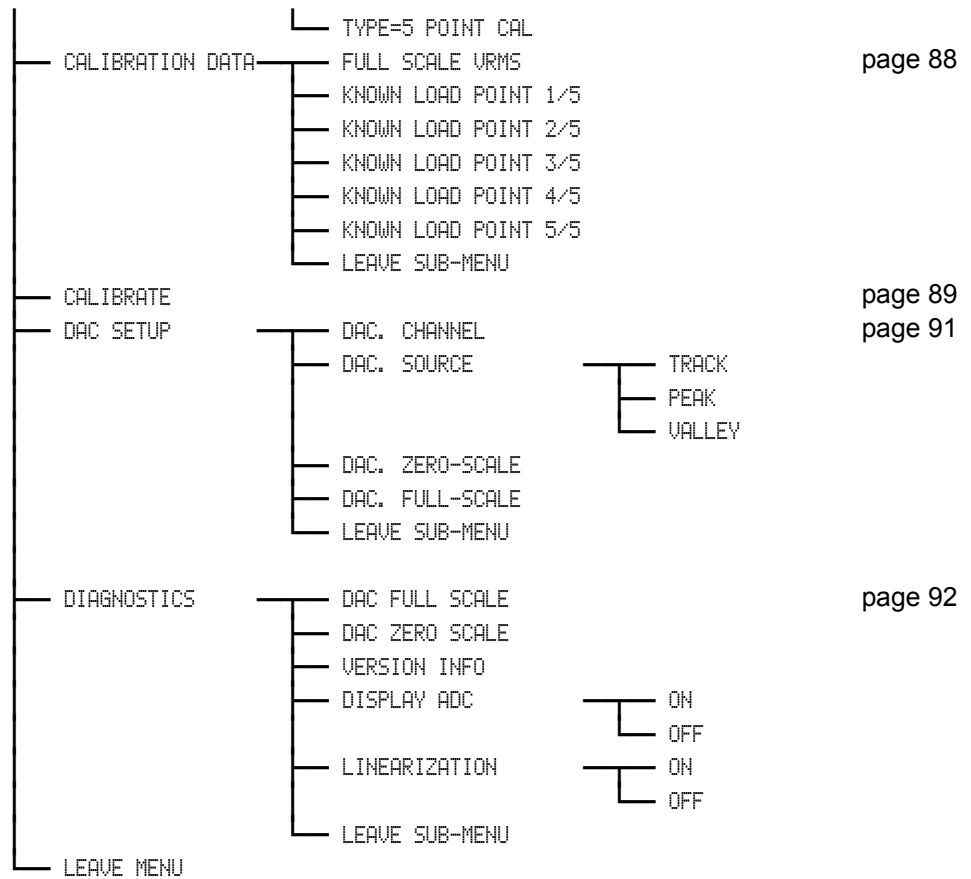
TYPE=5 POINT CAL

CALIBRATION DATA

FULL SCALE VRMS

page 88

KNOWN LOAD POINT 1/5

KNOWN LOAD POINT 2/5

KNOWN LOAD POINT 3/5

KNOWN LOAD POINT 4/5

KNOWN LOAD POINT 5/5

LEAVE SUB-MENU

CALIBRATE

page 89

DAC SETUP

DAC. CHANNEL

page 91

DAC. SOURCE

TRACK

PEAK

VALLEY

DAC. ZERO-SCALE

DAC. FULL-SCALE

LEAVE SUB-MENU

DIAGNOSTICS

DAC FULL SCALE

page 92

DAC ZERO SCALE

VERSION INFO

DISPLAY ADC

ON

OFF

LINEARIZATION

ON

OFF

LEAVE SUB-MENU

LEAVE MENU